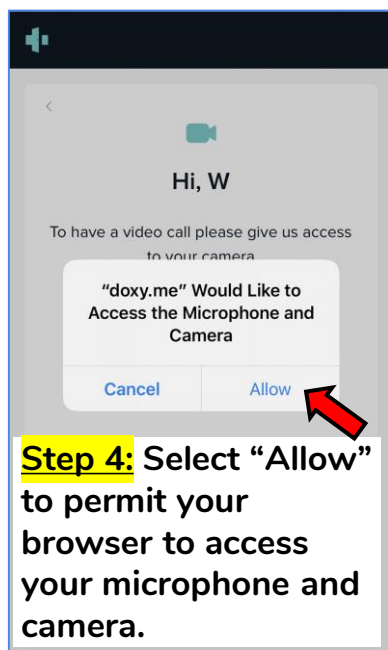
Hi, W

To have a video call please give us access to your camera

"doxy.me" Would Like to Access the Microphone and Camera

Cancel

Allow

Step 4: Select "Allow" to permit your browser to access your microphone and camera.